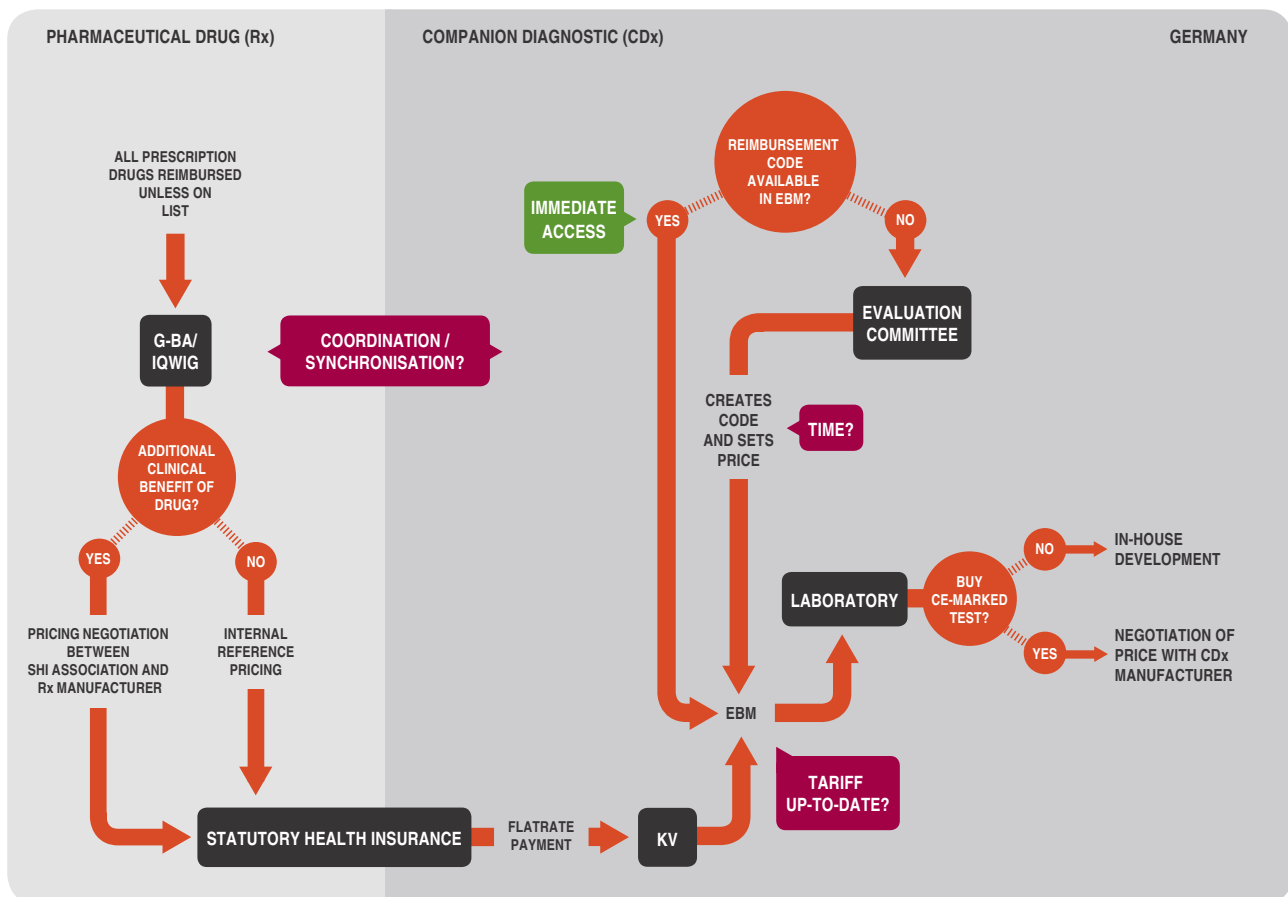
PHARMACEUTICAL DRUG (Rx)

COMPANION DIAGNOSTIC (CDx)

GERMANY

ALL PRESCRIPTION DRUGS REIMBURSED UNLESS ON LIST

G-BA/ IQWIG

COORDINATION / SYNCHRONISATION?

ADDITIONAL CLINICAL BENEFIT OF DRUG?

YES

NO

PRICING NEGOTIATION BETWEEN SHI ASSOCIATION AND Rx MANUFACTURER

INTERNAL REFERENCE PRICING

STATUTORY HEALTH INSURANCE

FLATRATE PAYMENT

KV

REIMBURSEMENT CODE AVAILABLE IN EBM?

IMMEDIATE ACCESS

YES

NO

EVALUATION COMMITTEE

CREATES CODE AND SETS PRICE

TIME?

EBM

TARIFF UP-TO-DATE?

LABORATORY

BUY CE-MARKED TEST?

NO

IN-HOUSE DEVELOPMENT

YES

NEGOTIATION OF PRICE WITH CDx MANUFACTURER